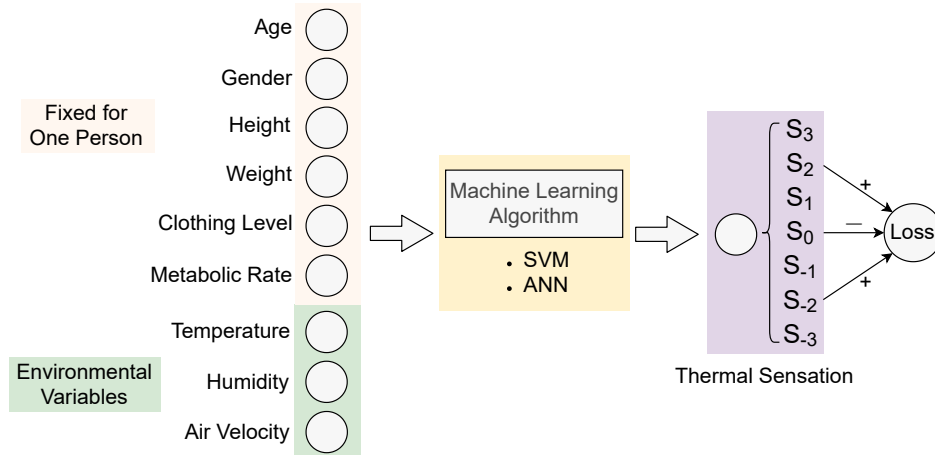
Age

Gender

Height

Weight

Clothing Level

Metabolic Rate

Temperature

Humidity

Air Velocity

Fixed for One Person

Environmental Variables

Machine Learning Algorithm

• SVM
• ANN

$S_3$
$S_2$
$S_1$
$S_0$
$S_{-1}$
$S_{-2}$
$S_{-3}$

+
—
+

Loss

Thermal Sensation